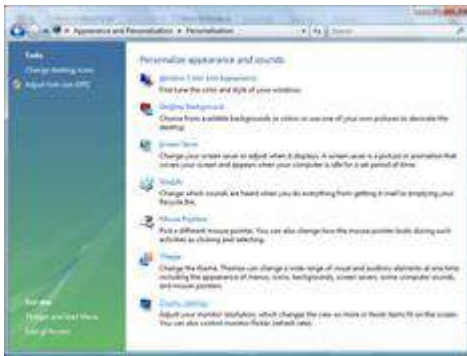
« Appearance and Personalization » Personalization
Search

Tasks
Change desktop icons
Adjust font size (DPI)

Personalize appearance and sounds

Window Color and Appearance
Fine tune the color and style of your windows.

Desktop Background
Choose from available backgrounds or colors or use one of your own pictures to decorate the desktop.

Screen Saver
Change your screen saver or adjust when it displays. A screen saver is a picture or animation that covers your screen and appears when your computer is idle for a set period of time.

Sounds
Change which sounds are heard when you do everything from getting e-mail to emptying your Recycle Bin.

Mouse Pointers
Pick a different mouse pointer. You can also change how the mouse pointer looks during such activities as clicking and selecting.

Theme
Change the theme. Themes can change a wide range of visual and auditory elements at one time including the appearance of menus, icons, backgrounds, screen savers, some computer sounds, and mouse pointers.

Display Settings
Adjust your monitor resolution, which changes the view so more or fewer items fit on the screen. You can also control monitor flicker (refresh rate).

See also
Taskbar and Start Menu
Ease of Access